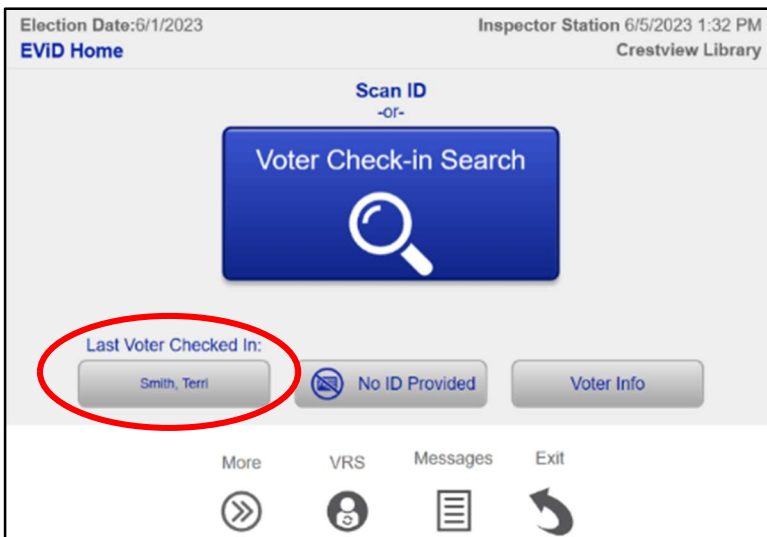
Election Date:6/1/2023
EViD Home

Inspector Station 6/5/2023 1:32 PM
Crestview Library

Scan ID
-or-

Voter Check-in Search

Last Voter Checked In:

Smith, Terri

No ID Provided

Voter Info

More

VRS

Messages

Exit